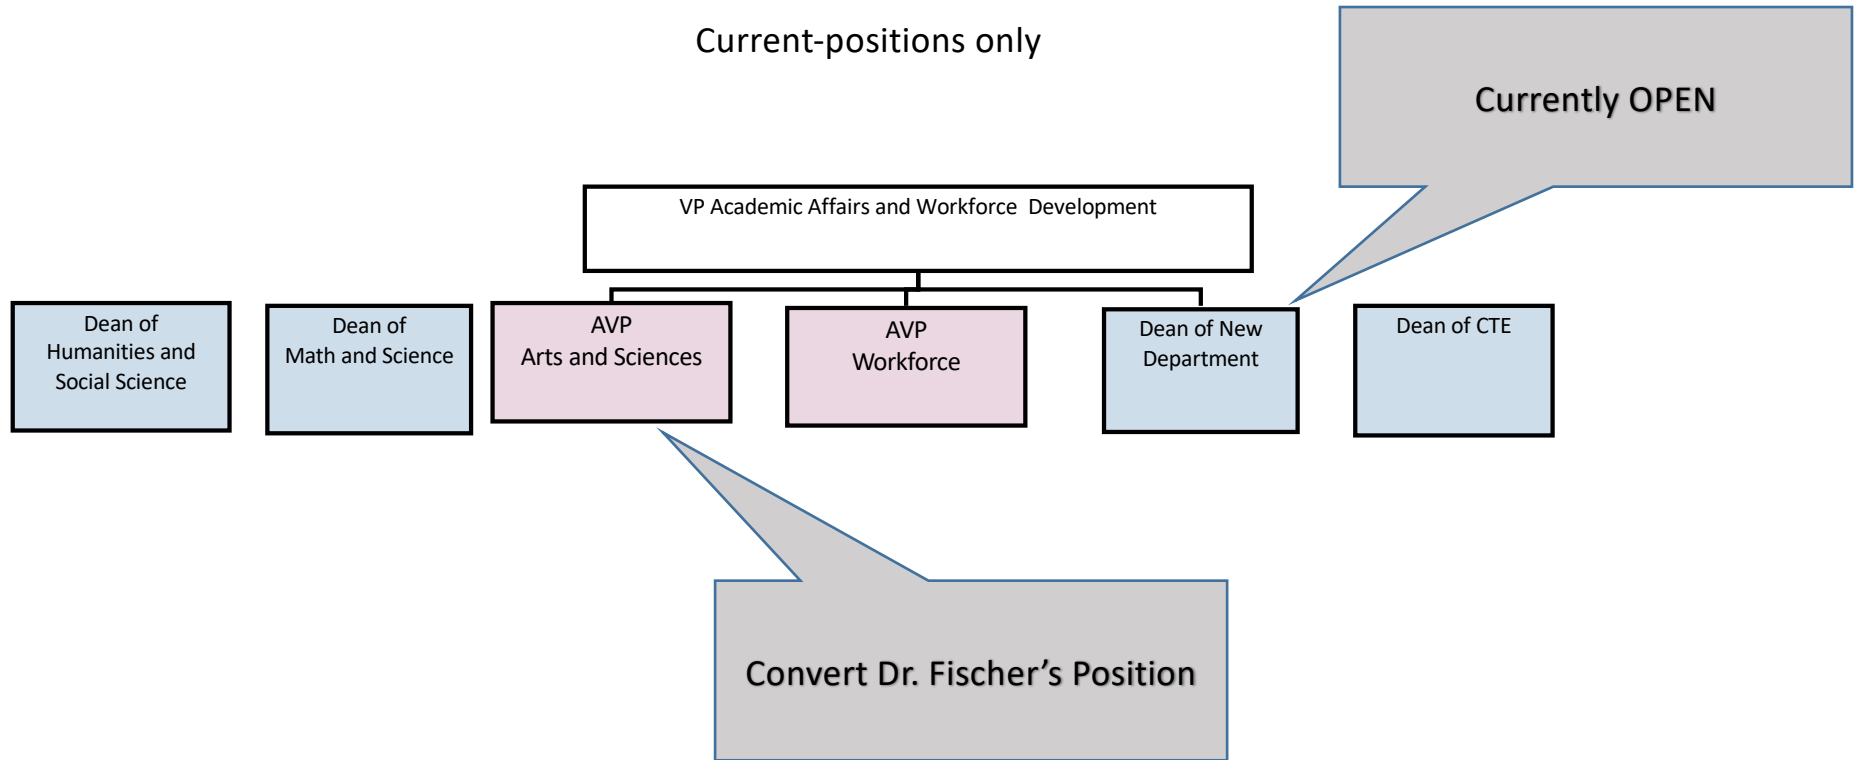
Current-positions only

Currently OPEN

VP Academic Affairs and Workforce Development

Dean of Humanities and Social Science

Dean of Math and Science

AVP Arts and Sciences

AVP Workforce

Dean of New Department

Dean of CTE

Convert Dr. Fischer’s Position